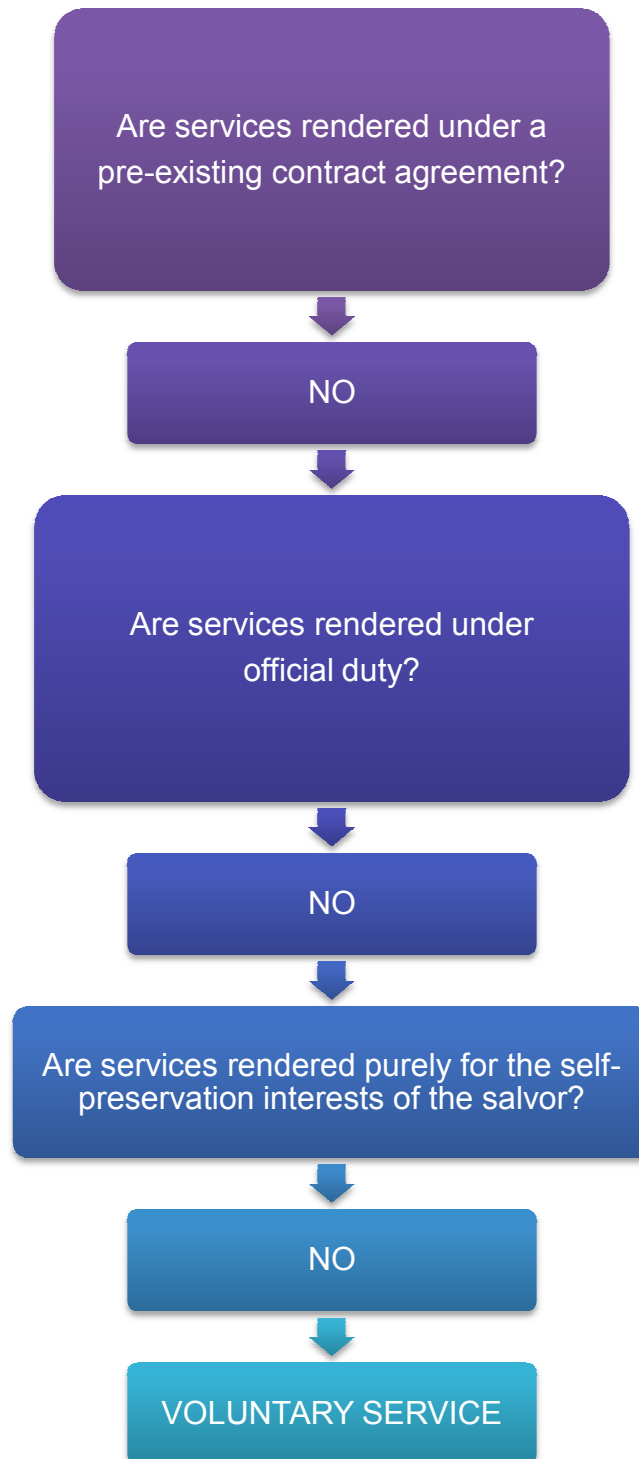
Are services rendered under a pre-existing contract agreement?

NO

Are services rendered under official duty?

NO

Are services rendered purely for the self-preservation interests of the salvor?

NO

VOLUNTARY SERVICE